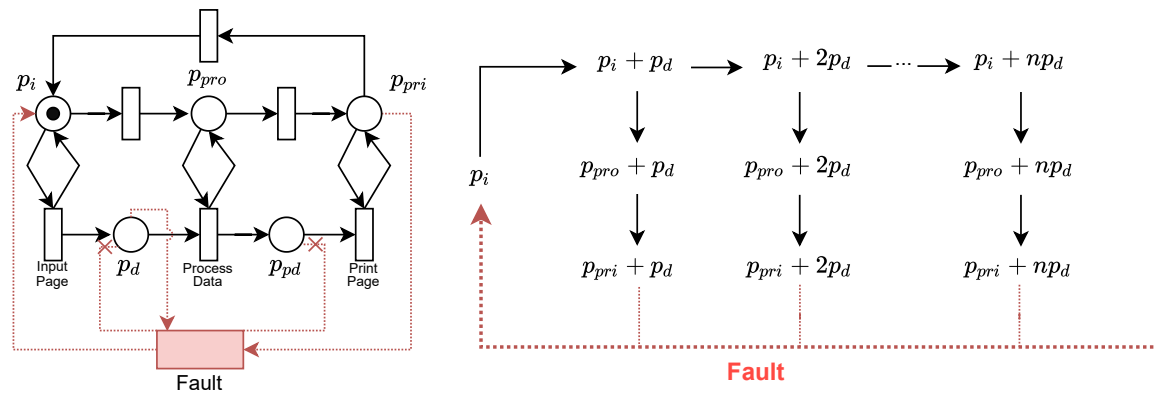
$p_i$

$p_{pro}$

$p_{pri}$

Input Page

$p_d$

Process Data

$p_{pd}$

Print Page

Fault

$p_i$

$p_i + p_d$

$p_i + 2p_d$

$p_i + np_d$

$p_{pro} + p_d$

$p_{pro} + 2p_d$

$p_{pro} + np_d$

$p_{pri} + p_d$

$p_{pri} + 2p_d$

$p_{pri} + np_d$

Fault